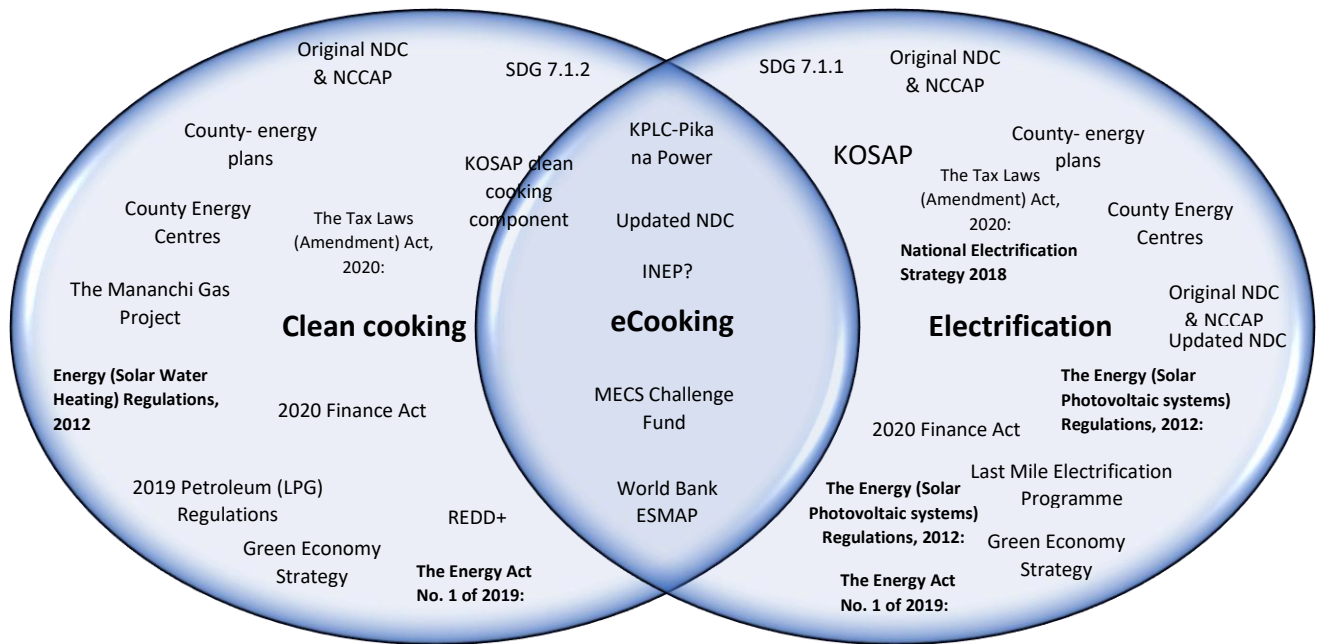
Original NDC & NCCAP

SDG 7.1.2

County- energy plans

KOSAP clean cooking component

County Energy Centres

The Tax Laws (Amendment) Act, 2020:

The Mananchi Gas Project

**Clean cooking**

**Energy (Solar Water Heating) Regulations, 2012**

2020 Finance Act

2019 Petroleum (LPG) Regulations

REDD+

Green Economy Strategy

**The Energy Act No. 1 of 2019:**

KPLC-Pika na Power

Updated NDC

INEP?

**eCooking**

MECS Challenge Fund

World Bank ESMAP

SDG 7.1.1

Original NDC & NCCAP

County- energy plans

KOSAP

The Tax Laws (Amendment) Act, 2020:

County Energy Centres

**National Electrification Strategy 2018**

Original NDC & NCCAP

**Electrification**

Updated NDC

**The Energy (Solar Photovoltaic systems) Regulations, 2012:**

2020 Finance Act

Last Mile Electrification Programme

**The Energy (Solar Photovoltaic systems) Regulations, 2012:**

Green Economy Strategy

**The Energy Act No. 1 of 2019:**